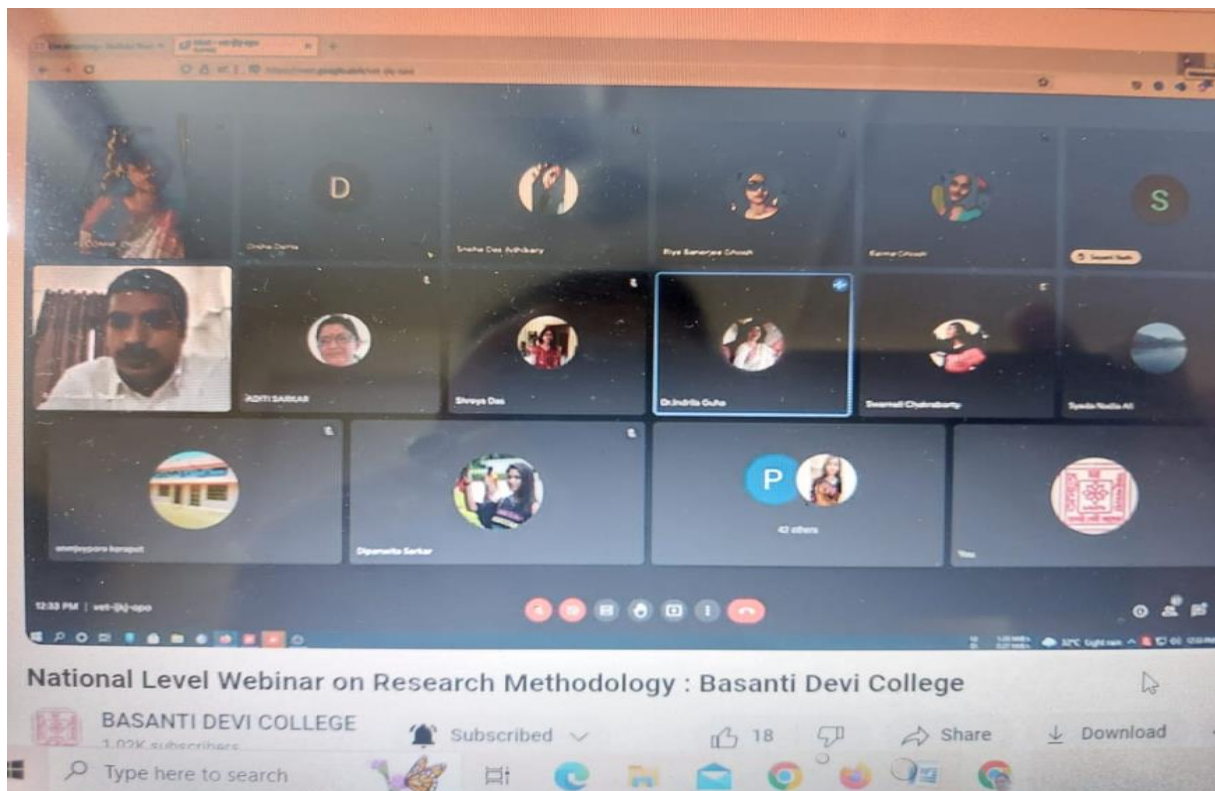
D

Sneha Das Adhikary

Riya Banerjee Ghosh

S

ADITI SARKAR

Shreya Das

Dr.Indrila Guha

Swarnali Chakraborty

Syeda Nadia Ali

Dipanwita Sarkar

P

42 others

You

12:33 PM

National Level Webinar on Research Methodology : Basanti Devi College

BASANTI DEVI COLLEGE

1.02K subscribers

Subscribed

18

Share

Download

Type here to search